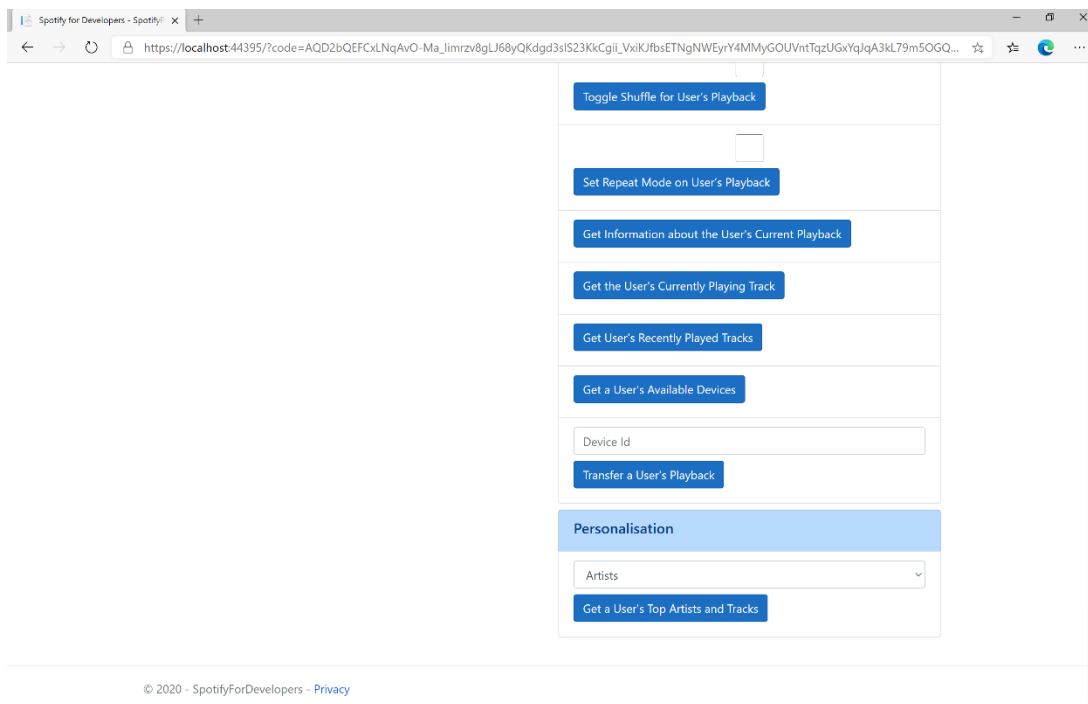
Spotify for Developers - Spotify

https://localhost:44395/?code=AQD2bQEFCxLNqAvO-Ma_limrzv8gLJ68yQKdgd3slS23KkCgii_VxiKJfbsETNgNWEyrY4MMyGOUVntTqzUGxYqJqA3kL79m5OGQ...

Toggle Shuffle for User's Playback

Set Repeat Mode on User's Playback

Get Information about the User's Current Playback

Get the User's Currently Playing Track

Get User's Recently Played Tracks

Get a User's Available Devices

Device Id

Transfer a User's Playback

Personalisation

Artists

Get a User's Top Artists and Tracks

© 2020 - SpotifyForDevelopers - Privacy